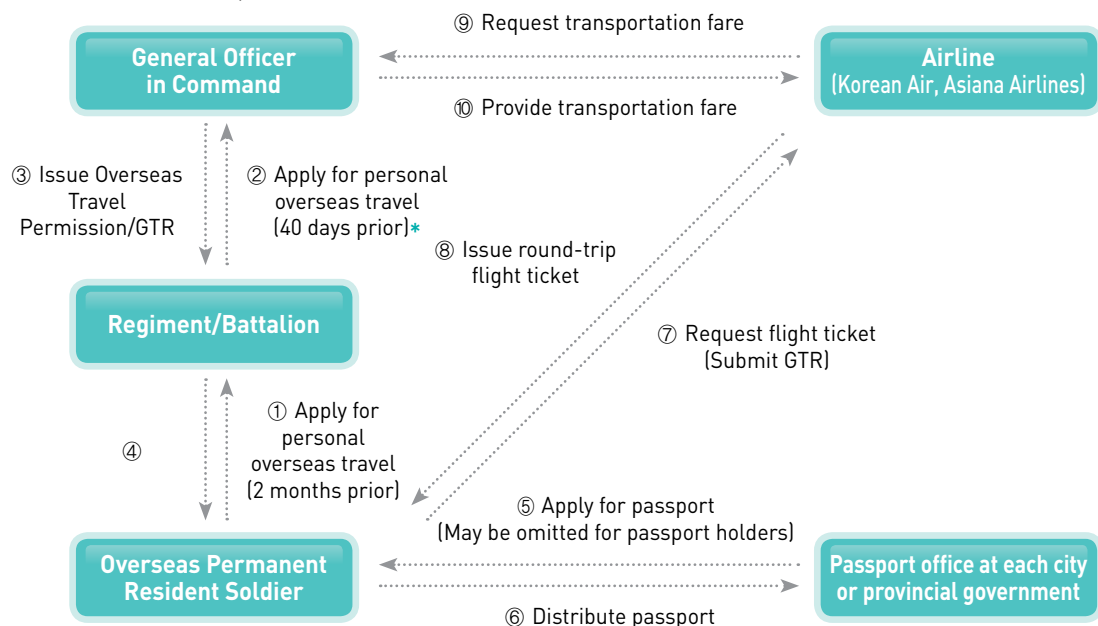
General Officer in Command

⑨ Request transportation fare

Airline (Korean Air, Asiana Airlines)

⑩ Provide transportation fare

③ Issue Overseas Travel Permission/GTR

② Apply for personal overseas travel (40 days prior)*

⑧ Issue round-trip flight ticket

Regiment/Battalion

⑦ Request flight ticket (Submit GTR)

④

① Apply for personal overseas travel (2 months prior)

⑤ Apply for passport (May be omitted for passport holders)

Overseas Permanent Resident Soldier

Passport office at each city or provincial government

⑥ Distribute passport